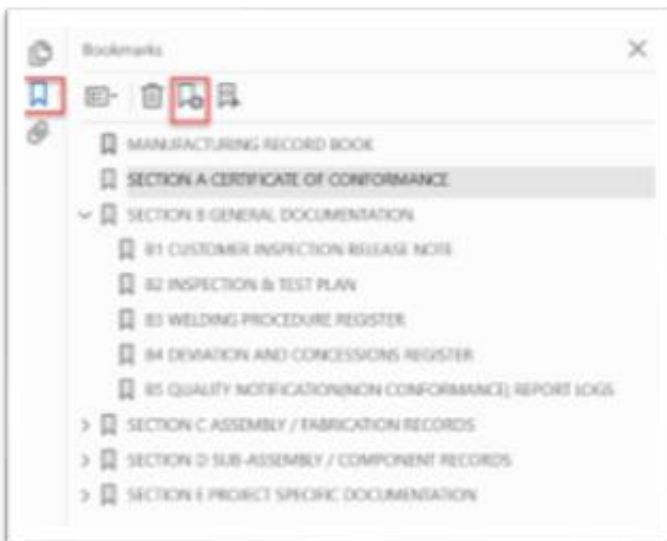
Bookmarks

MANUFACTURING RECORD BOOK

SECTION A CERTIFICATE OF CONFORMANCE

SECTION B GENERAL DOCUMENTATION

B1 CUSTOMER INSPECTION RELEASE NOTE

B2 INSPECTION & TEST PLAN

B3 WELDING PROCEDURE REGISTER

B4 DEVIATION AND CONCESSIONS REGISTER

B5 QUALITY NOTIFICATION(NON CONFORMANCE) REPORT LOGS

SECTION C ASSEMBLY / FABRICATION RECORDS

SECTION D SUB-ASSEMBLY / COMPONENT RECORDS

SECTION E PROJECT SPECIFIC DOCUMENTATION